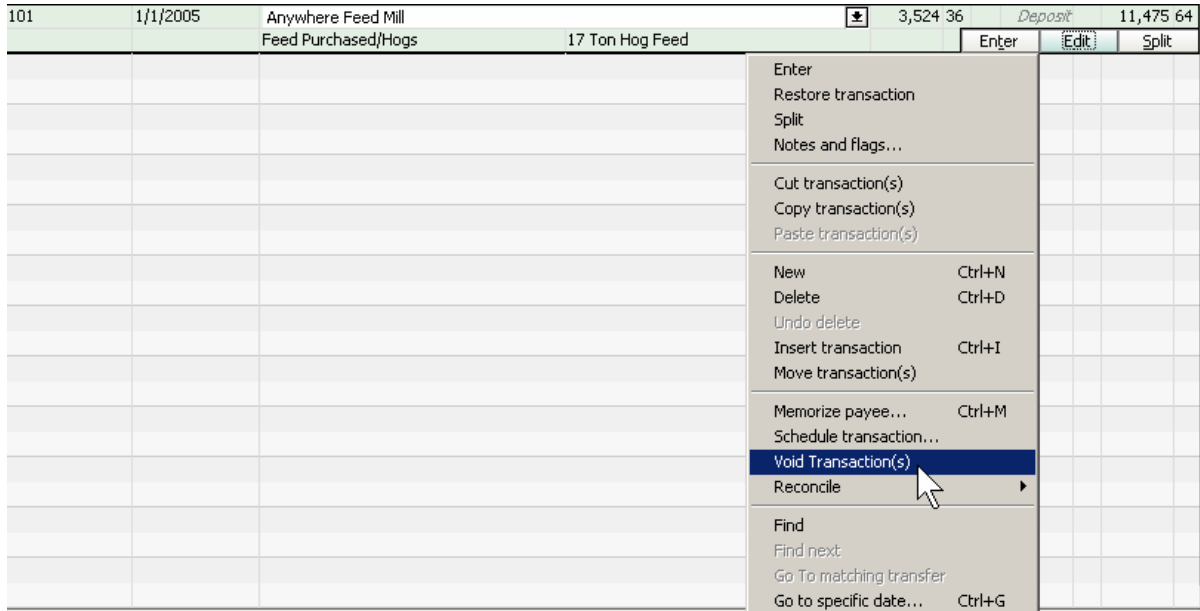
| 101 | 1/1/2005 | Anywhere Feed Mill | | 3,524 36 | Deposit | 11,475 64 |
|---|---|---|---|---|---|---|
| | | Feed Purchased/Hogs | 17 Ton Hog Feed | Enter | Edit | Split |

Enter
Restore transaction
Split
Notes and flags...

Cut transaction(s)
Copy transaction(s)
Paste transaction(s)

New Ctrl+N
Delete Ctrl+D
Undo delete
Insert transaction Ctrl+I
Move transaction(s)

Memorize payee... Ctrl+M
Schedule transaction...
Void Transaction(s)
Reconcile

Find
Find next
Go To matching transfer
Go to specific date... Ctrl+G